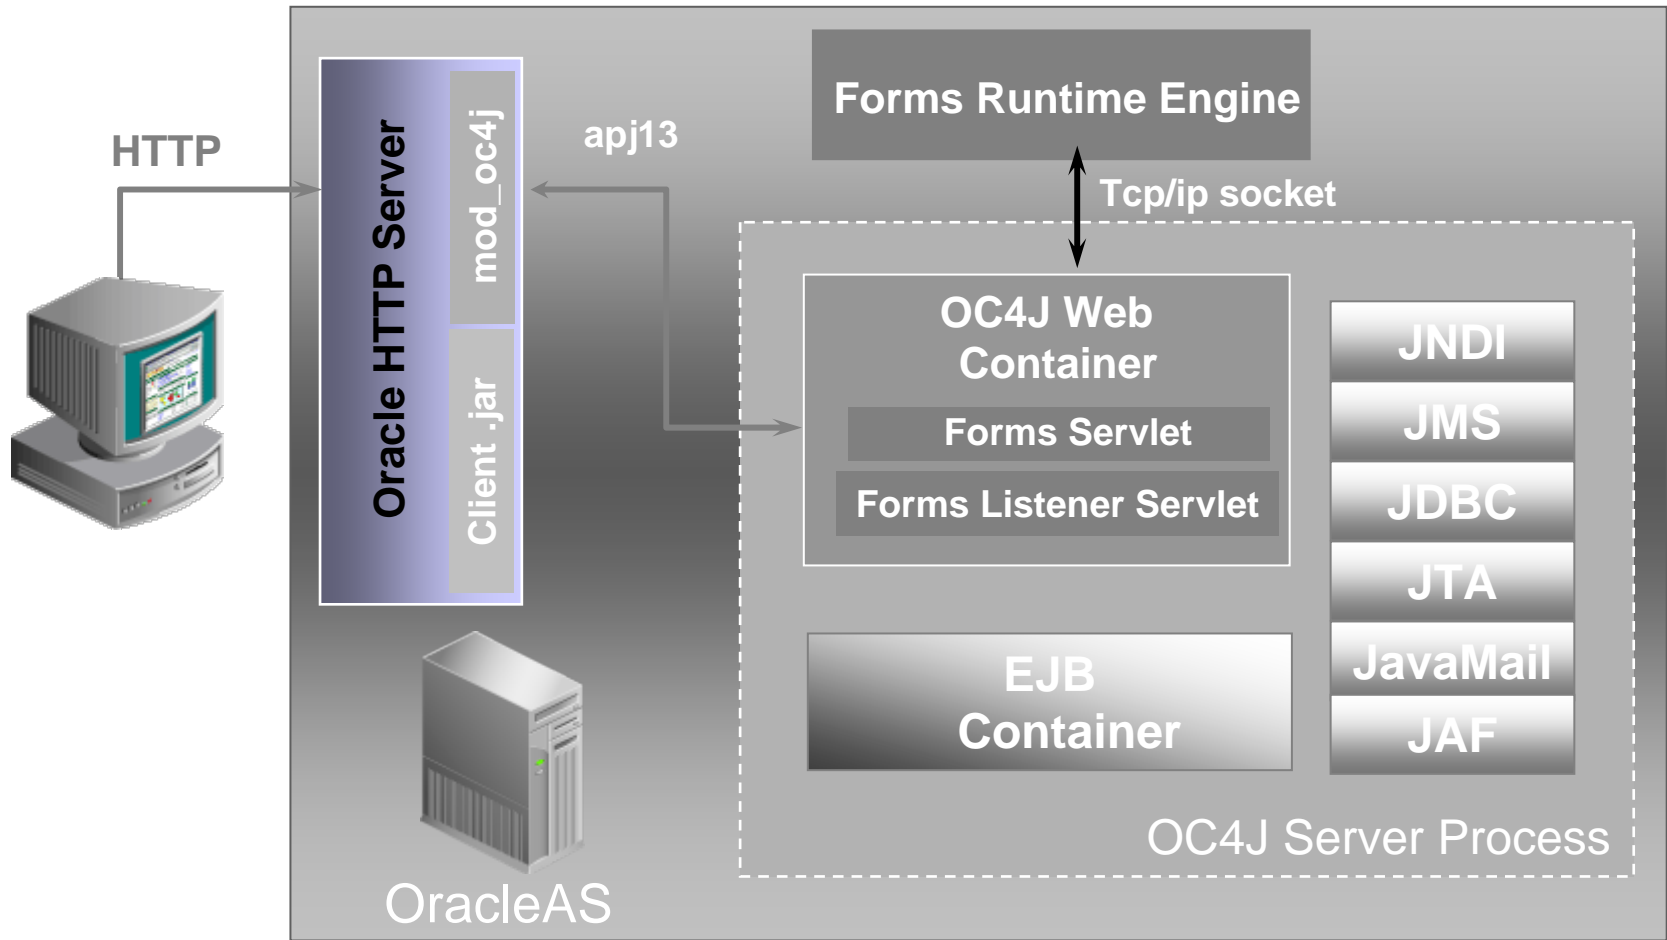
HTTP

Oracle HTTP Server

mod_oc4j

Client .jar

apj13

Forms Runtime Engine

Tcp/ip socket

OC4J Web Container

Forms Servlet

Forms Listener Servlet

JNDI

JMS

JDBC

JTA

JavaMail

JAF

EJB Container

OC4J Server Process

OracleAS